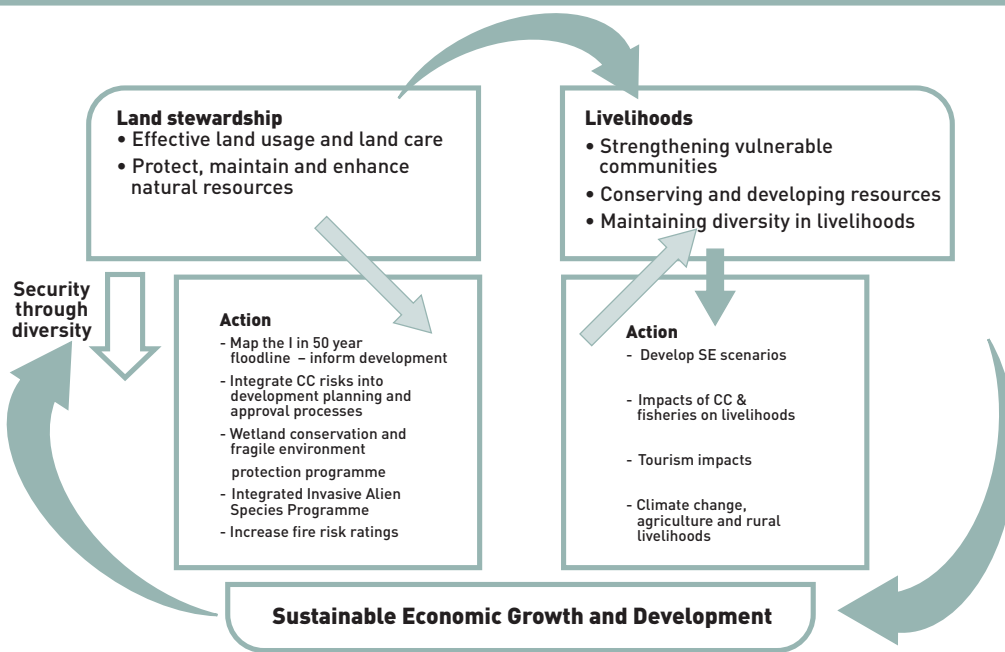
Land stewardship
• Effective land usage and land care
• Protect, maintain and enhance natural resources

Livelihoods
• Strengthening vulnerable communities
• Conserving and developing resources
• Maintaining diversity in livelihoods

Security through diversity

Action
- Map the I in 50 year floodline – inform development
- Integrate CC risks into development planning and approval processes
- Wetland conservation and fragile environment protection programme
- Integrated Invasive Alien Species Programme
- Increase fire risk ratings

Action
- Develop SE scenarios
- Impacts of CC & fisheries on livelihoods
- Tourism impacts
- Climate change, agriculture and rural livelihoods

Sustainable Economic Growth and Development